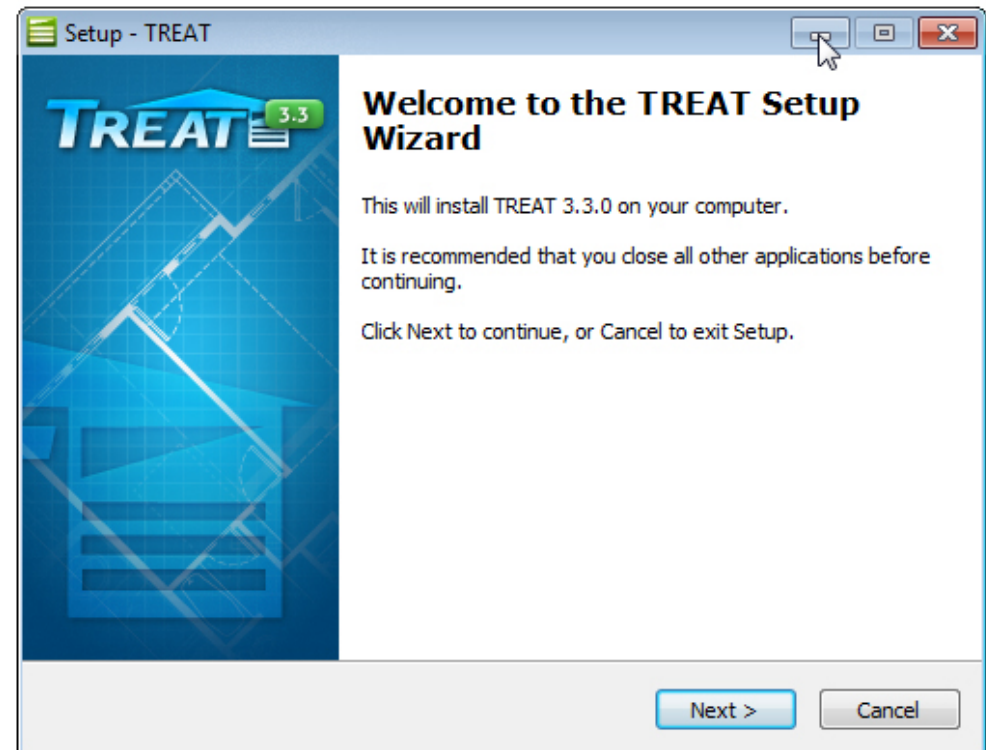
Setup - TREAT

TREAT 3.3

Welcome to the TREAT Setup Wizard

This will install TREAT 3.3.0 on your computer.

It is recommended that you close all other applications before continuing.

Click Next to continue, or Cancel to exit Setup.

Next >

Cancel